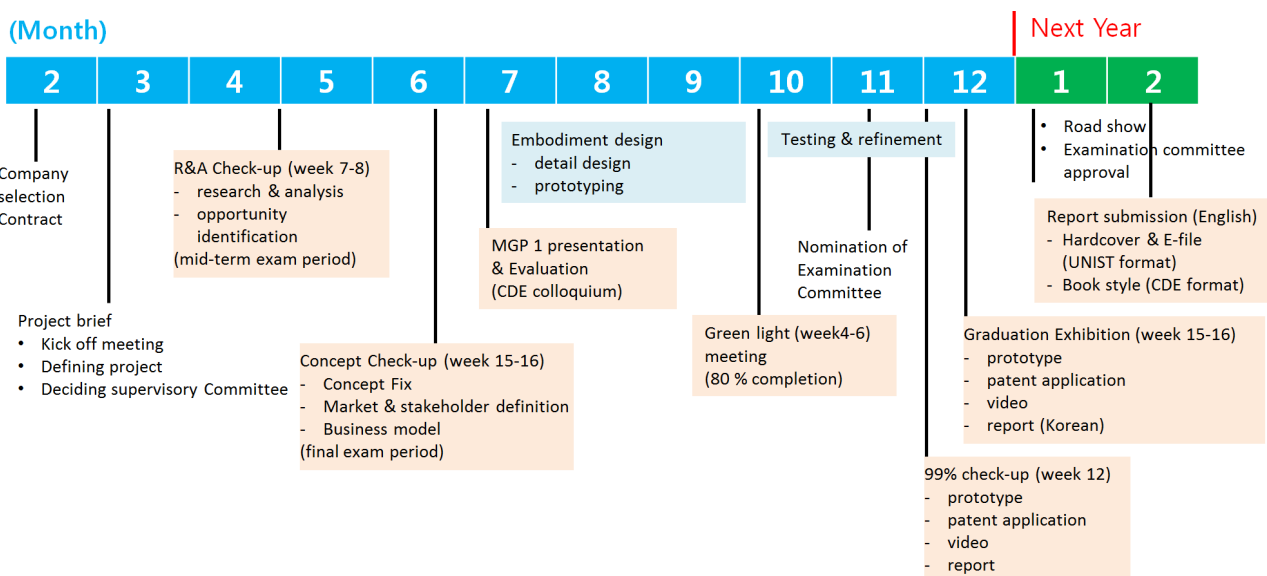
(Month)

Next Year

| 2 | 3 | 4 | 5 | 6 | 7 | 8 | 9 | 10 | 11 | 12 | 1 | 2 |
|---|---|---|---|---|---|---|---|---|---|---|---|---|

Company selection Contract

Project brief
- Kick off meeting
- Defining project
- Deciding supervisory Committee

R&A Check-up (week 7-8)
- research & analysis
- opportunity identification
(mid-term exam period)

Concept Check-up (week 15-16)
- Concept Fix
- Market & stakeholder definition
- Business model
(final exam period)

Embodiment design
- detail design
- prototyping

MGP 1 presentation & Evaluation (CDE colloquium)

Testing & refinement

Green light (week4-6) meeting (80 % completion)

Nomination of Examination Committee

99% check-up (week 12)
- prototype
- patent application
- video
- report

Graduation Exhibition (week 15-16)
- prototype
- patent application
- video
- report (Korean)

- Road show
- Examination committee approval

Report submission (English)
- Hardcover & E-file (UNIST format)
- Book style (CDE format)